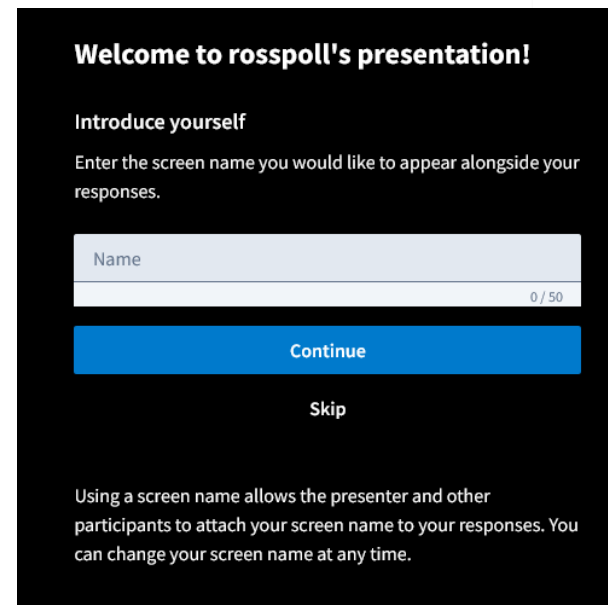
Welcome to rosspoll's presentation!

Introduce yourself

Enter the screen name you would like to appear alongside your responses.

Name

0 / 50

Continue

Skip

Using a screen name allows the presenter and other participants to attach your screen name to your responses. You can change your screen name at any time.